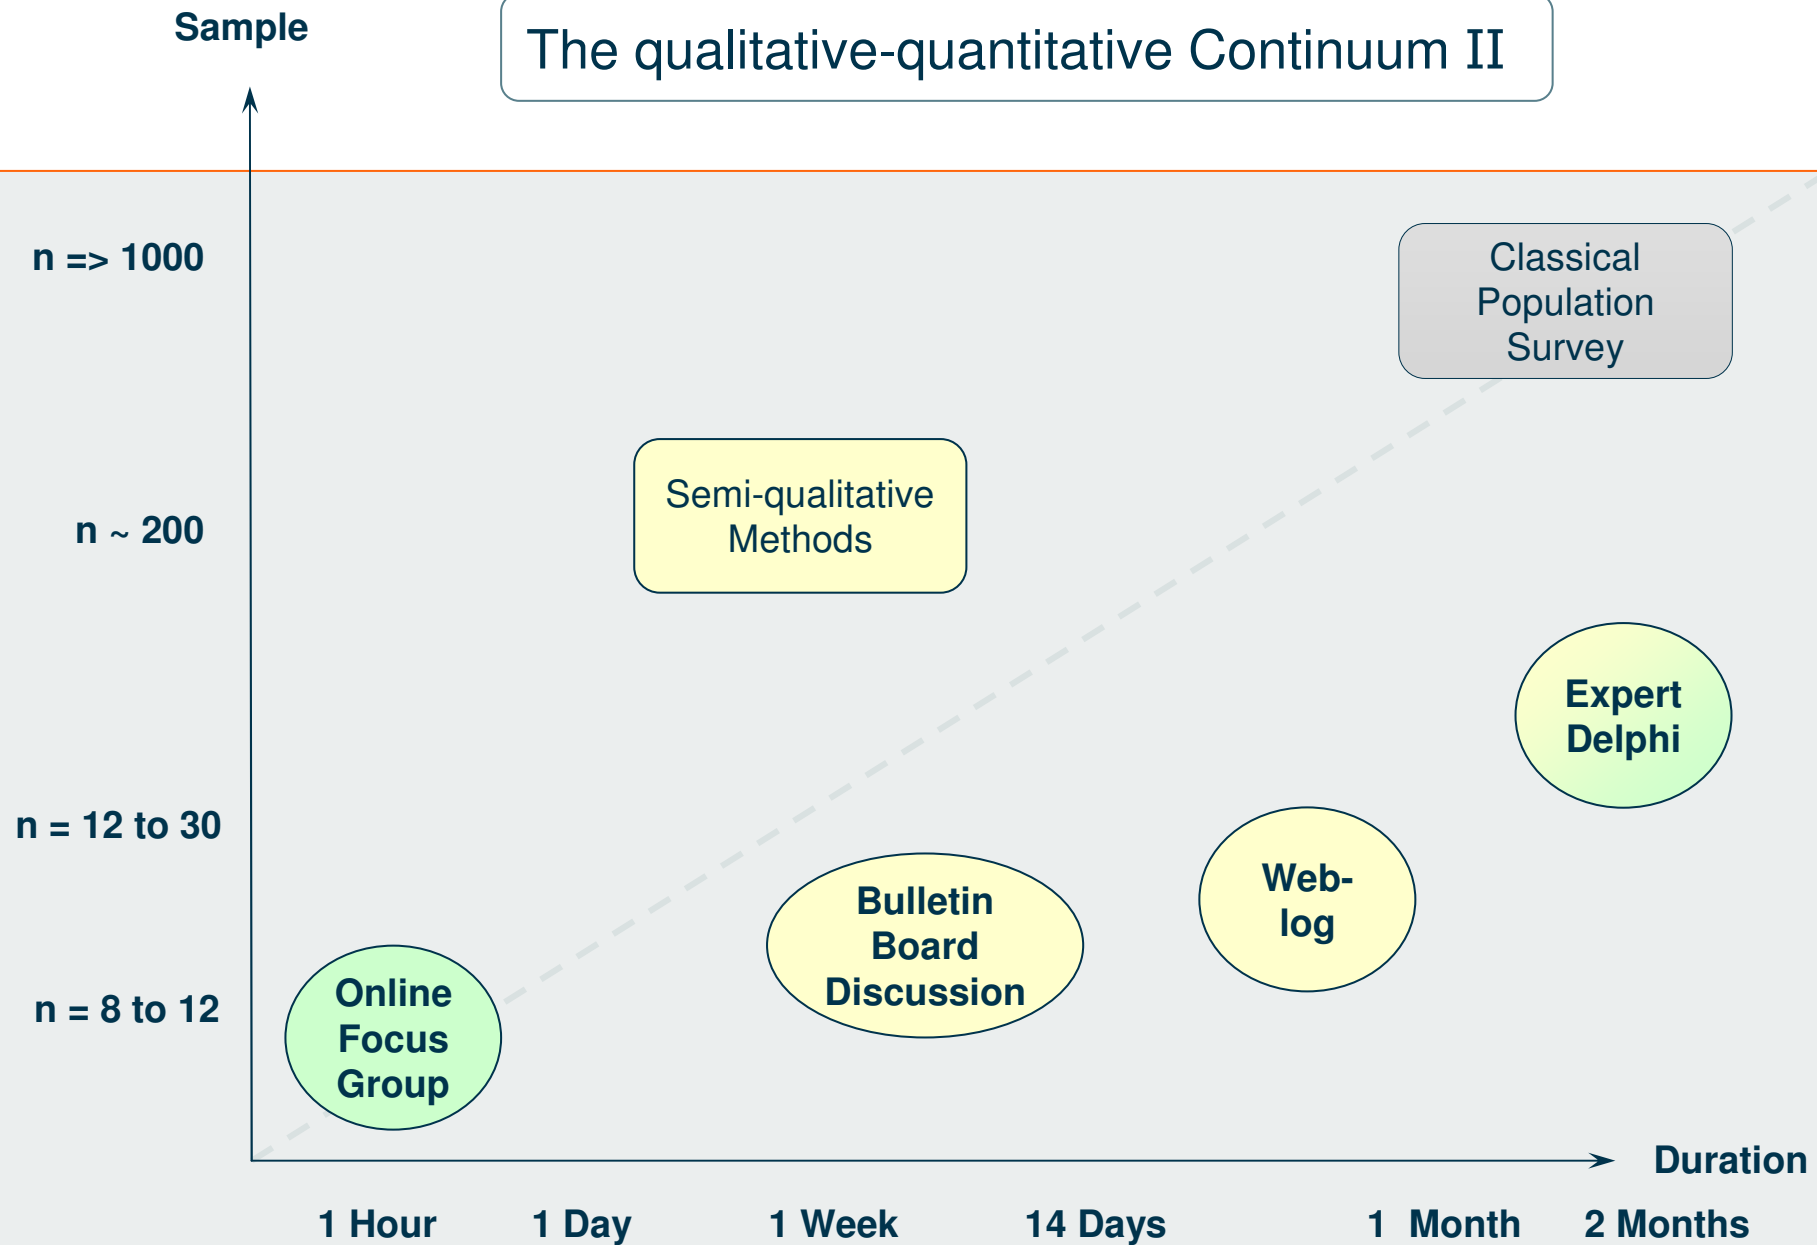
Sample

The qualitative-quantitative Continuum II

n => 1000

Classical Population Survey

n ~ 200

Semi-qualitative Methods

Expert Delphi

n = 12 to 30

Web-log

Bulletin Board Discussion

n = 8 to 12

Online Focus Group

Duration

1 Hour 1 Day 1 Week 14 Days 1 Month 2 Months